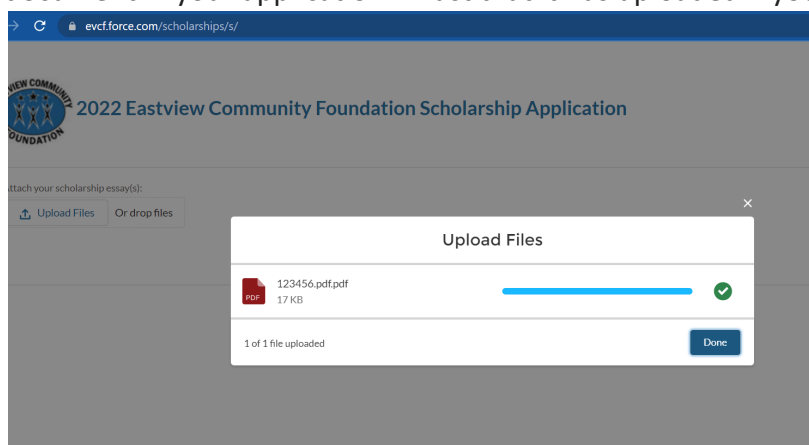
evcf.force.com/scholarships/s/

VIEW COMMUNITY FOUNDATION

2022 Eastview Community Foundation Scholarship Application

Attach your scholarship essay(s):

Upload Files Or drop files

Upload Files

PDF 123456.pdf.pdf
17 KB

1 of 1 file uploaded

Done